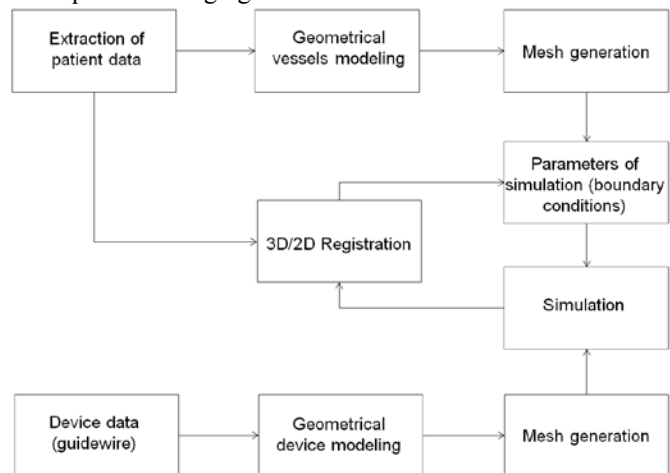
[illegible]

Extraction of patient data

Geometrical vessels modeling

Mesh generation

Parameters of simulation (boundary conditions)

3D/2D Registration

Simulation

Device data (guidewire)

Geometrical device modeling

Mesh generation